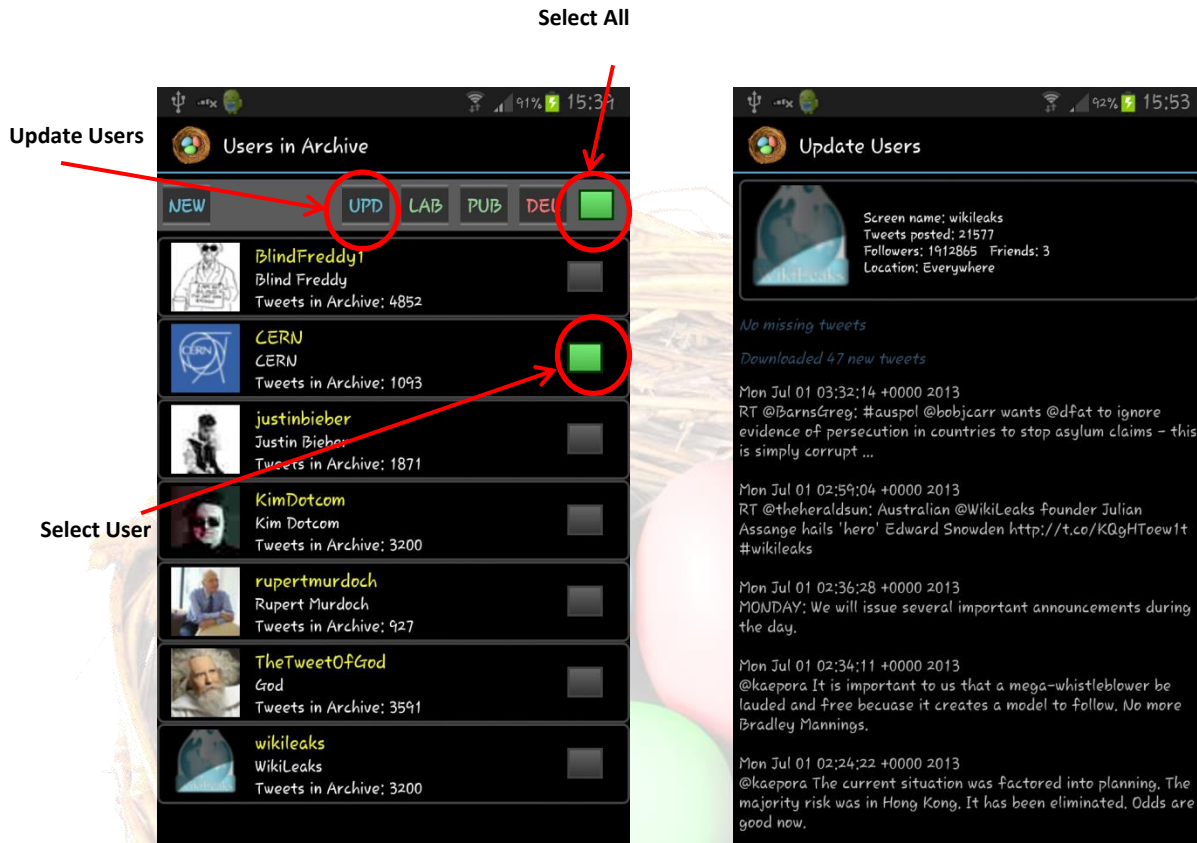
Select All

Update Users

91% 15:39

Users in Archive

NEW UPD LAB PUB DEL

BlindFreddy1
Blind Freddy
Tweets in Archive: 4852

CERN
CERN
Tweets in Archive: 1093

justinbieber
Justin Bieber
Tweets in Archive: 1871

KimDotcom
Kim Dotcom
Tweets in Archive: 3200

Select User

rupertmurdoch
Rupert Murdoch
Tweets in Archive: 927

TheTweetOfGod
God
Tweets in Archive: 3591

wikileaks
WikiLeaks
Tweets in Archive: 3200

92% 15:53

Update Users

Screen name: wikileaks
Tweets posted: 21577
Followers: 1912865 Friends: 3
Location: Everywhere

No missing tweets

Downloaded 47 new tweets

Mon Jul 01 03:32:14 +0000 2013
RT @BarnsGreg: #auspol @bobjcarr wants @dfat to ignore evidence of persecution in countries to stop asylum claims - this is simply corrupt ...

Mon Jul 01 02:59:04 +0000 2013
RT @theheraldsun: Australian @WikiLeaks founder Julian Assange hails 'hero' Edward Snowden http://t.co/KQgHToew1t #wikileaks

Mon Jul 01 02:36:28 +0000 2013
MONDAY: We will issue several important announcements during the day.

Mon Jul 01 02:34:11 +0000 2013
@kaepora It is important to us that a mega-whistleblower be lauded and free becuase it creates a model to follow. No more Bradley Mannings.

Mon Jul 01 02:24:22 +0000 2013
@kaepora The current situation was factored into planning. The majority risk was in Hong Kong. It has been eliminated. Odds are good now.